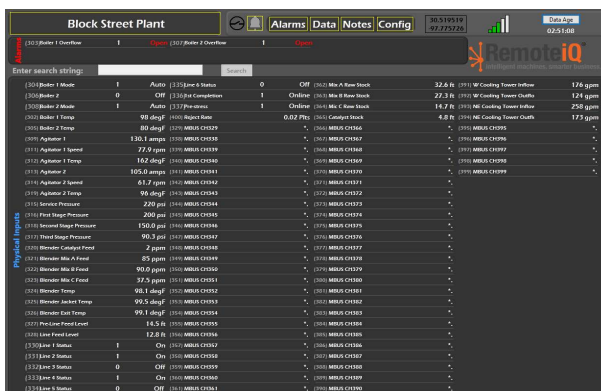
Block Street Plant

Alarms Data Notes Config

30.519519
97.775726

Data Age
02:51:08

Alarms

(303) Boiler 1 Overflow 1 Open (307) Boiler 2 Overflow 1 Open

RemoteiQ
Intelligent Machines. Smarter Business

Enter search string: Search

Physical Inputs

| | | | | | | | |
|---|---|---|---|---|---|---|---|
| (304) Boiler 1 Mode | 1 Auto | (335) Line 6 Status | 0 Off | (362) Mix A Raw Stock | 32.6 ft | (391) W Cooling Tower Inflow | 176 gpm |
| (306) Boiler 2 | 0 Off | (336) 1st Completion | 1 Online | (363) Mix B Raw Stock | 27.3 ft | (392) W Cooling Tower Outflo | 124 gpm |
| (308) Boiler 2 Mode | 1 Auto | (337) Pre-stress | 1 Online | (364) Mix C Raw Stock | 14.7 ft | (393) NE Cooling Tower Inflow | 258 gpm |
| (302) Boiler 1 Temp | 98 degF | (400) Reject Rate | 0.02 Plts | (365) Catalyst Stock | 4.8 ft | (394) NE Cooling Tower Outfl | 173 gpm |
| (305) Boiler 2 Temp | 80 degF | (329) MBUS CH329 | *. | (366) MBUS CH366 | *. | (395) MBUS CH395 | *. |
| (309) Agitator 1 | 130.1 amps | (330) MBUS CH330 | *. | (367) MBUS CH367 | *. | (396) MBUS CH396 | *. |
| (311) Agitator 1 Speed | 77.9 rpm | (339) MBUS CH339 | *. | (368) MBUS CH368 | *. | (397) MBUS CH397 | *. |
| (310) Agitator 1 Temp | 162 degF | (340) MBUS CH340 | *. | (369) MBUS CH369 | *. | (398) MBUS CH398 | *. |
| (313) Agitator 2 | 105.0 amps | (341) MBUS CH341 | *. | (370) MBUS CH370 | *. | (399) MBUS CH399 | *. |
| (314) Agitator 2 Speed | 61.7 rpm | (342) MBUS CH342 | *. | (371) MBUS CH371 | *. | | |
| (312) Agitator 2 Temp | 96 degF | (343) MBUS CH343 | *. | (372) MBUS CH372 | *. | | |
| (315) Service Pressure | 220 psi | (344) MBUS CH344 | *. | (373) MBUS CH373 | *. | | |
| (316) First Stage Pressure | 200 psi | (345) MBUS CH345 | *. | (374) MBUS CH374 | *. | | |
| (318) Second Stage Pressure | 150.0 psi | (346) MBUS CH346 | *. | (375) MBUS CH375 | *. | | |
| (317) Third Stage Pressure | 90.3 psi | (347) MBUS CH347 | *. | (376) MBUS CH376 | *. | | |
| (320) Blender Catalyst Feed | 2 ppm | (348) MBUS CH348 | *. | (377) MBUS CH377 | *. | | |
| (321) Blender Mix A Feed | 85 ppm | (349) MBUS CH349 | *. | (378) MBUS CH378 | *. | | |
| (322) Blender Mix B Feed | 90.0 ppm | (350) MBUS CH350 | *. | (379) MBUS CH379 | *. | | |
| (323) Blender Mix C Feed | 37.5 ppm | (351) MBUS CH351 | *. | (380) MBUS CH380 | *. | | |
| (324) Blender Temp | 98.1 degF | (352) MBUS CH352 | *. | (381) MBUS CH381 | *. | | |
| (325) Blender Jacket Temp | 99.5 degF | (353) MBUS CH353 | *. | (382) MBUS CH382 | *. | | |
| (326) Blender Exit Temp | 99.1 degF | (354) MBUS CH354 | *. | (383) MBUS CH383 | *. | | |
| (327) Pre-Line Feed Level | 14.5 ft | (355) MBUS CH355 | *. | (384) MBUS CH384 | *. | | |
| (328) Line Feed Level | 12.8 ft | (356) MBUS CH356 | *. | (385) MBUS CH385 | *. | | |
| (330) Line 1 Status | 1 On | (357) MBUS CH357 | *. | (386) MBUS CH386 | *. | | |
| (331) Line 2 Status | 1 On | (358) MBUS CH358 | *. | (387) MBUS CH387 | *. | | |
| (332) Line 3 Status | 0 Off | (359) MBUS CH359 | *. | (388) MBUS CH388 | *. | | |
| (333) Line 4 Status | 1 On | (360) MBUS CH360 | *. | (389) MBUS CH389 | *. | | |
| (334) Line 5 Status | 0 Off | (361) MBUS CH361 | *. | (390) MBUS CH390 | *. | | |